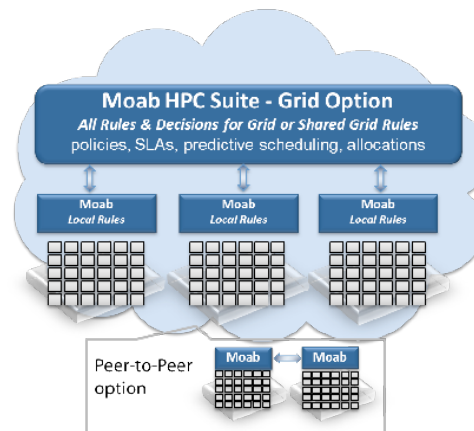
Moab HPC Suite - Grid Option
All Rules & Decisions for Grid or Shared Grid Rules
policies, SLAs, predictive scheduling, allocations

Moab
Local Rules

Moab
Local Rules

Moab
Local Rules

Peer-to-Peer option

Moab

Moab